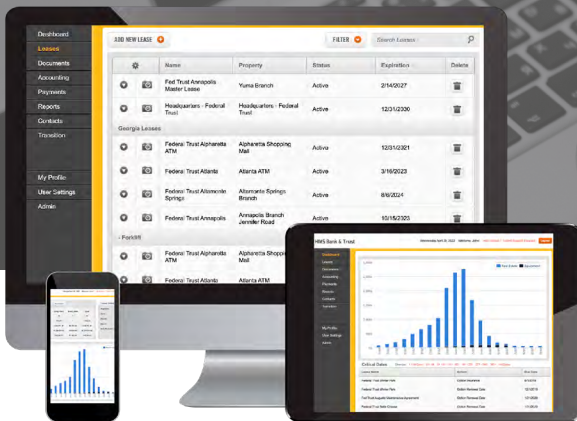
Dashboard
Leases
Documents
Accounting
Payments
Reports
Contacts
Transition

My Profile
User Settings
Admin

ADD NEW LEASE
FILTER
Search Leases

| | | Name | Property | Status | Expiration | Delete |
|---|---|---|---|---|---|---|
| | | Fed Trust Annapolis Master Lease | Yuma Branch | Active | 2/14/2027 | |
| | | Headquarters - Federal Trust | Headquarters - Federal Trust | Active | 12/31/2030 | |
| Georgia Leases | | | | | | |
| | | Federal Trust Alpharetta ATM | Alpharetta Shopping Mall | Active | 12/31/2021 | |
| | | Federal Trust Atlanta | Atlanta ATM | Active | 3/16/2023 | |
| | | Federal Trust Altamonte Springs | Altamonte Springs Branch | Active | 8/8/2024 | |
| | | Federal Trust Annapolis | Annapolis Branch Jennifer Road | Active | 10/15/2020 | |
| - Forklift | | | | | | |
| | | Federal Trust Alpharetta ATM | Alpharetta Shopping Mall | | | |
| | | Federal Trust Atlanta | Atlanta ATM | | | |

HMS Bank & Trust
Dashboard
Leases
Documents
Accounting
Payments
Reports
Contacts
Transition
My Profile
User Settings
Admin
Critical Dates